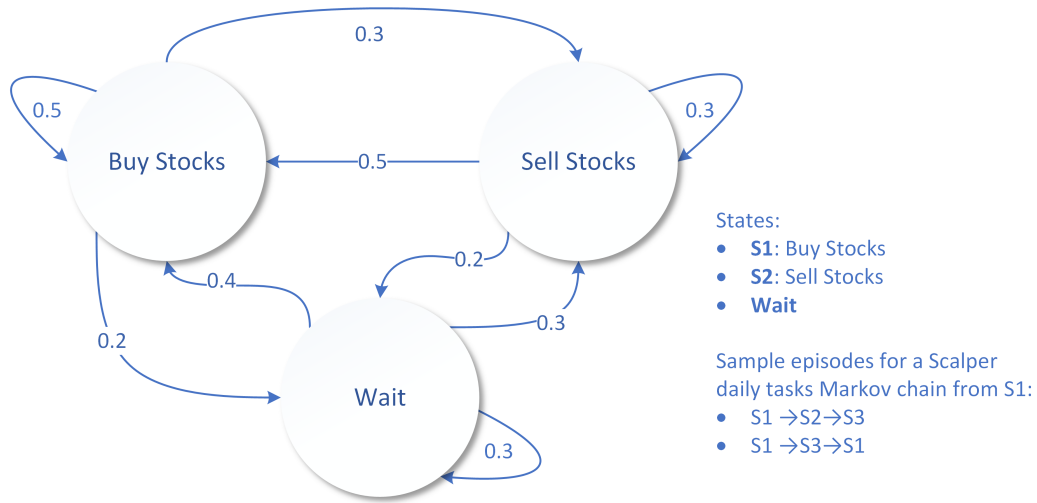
0.3

0.5

0.3

Buy Stocks

0.5

Sell Stocks

0.2

0.4

0.3

0.2

Wait

0.3

States:
- **S1**: Buy Stocks
- **S2**: Sell Stocks
- **Wait**

Sample episodes for a Scalper daily tasks Markov chain from S1:
- S1 →S2→S3
- S1 →S3→S1